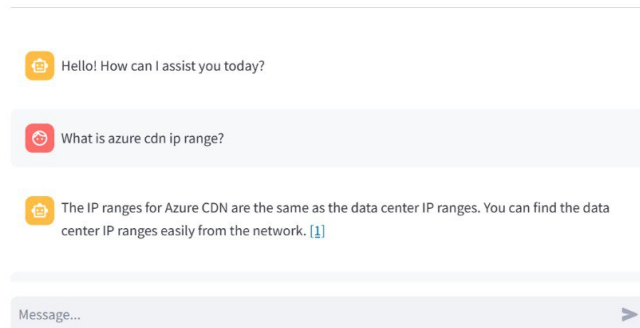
Hello! How can I assist you today?

What is azure cdn ip range?

The IP ranges for Azure CDN are the same as the data center IP ranges. You can find the data center IP ranges easily from the network. [1]

Message...